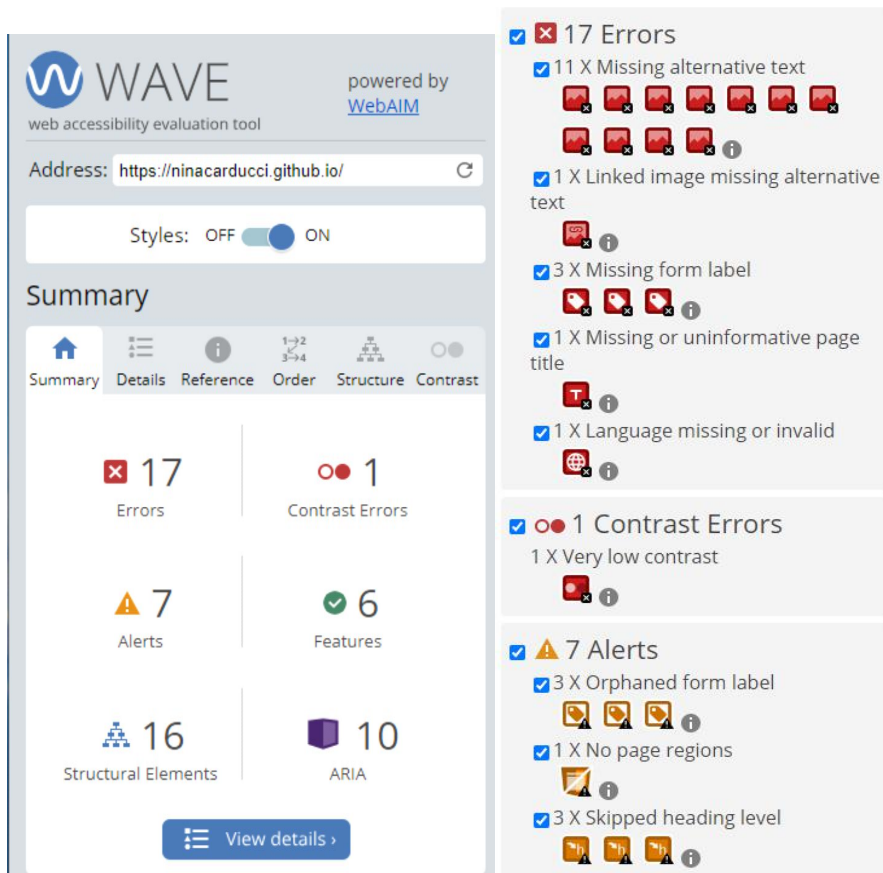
WAVE
web accessibility evaluation tool
powered by WebAIM

Address: https://ninacarducci.github.io/

Styles: OFF ON

Summary

Summary Details Reference Order Structure Contrast

17
Errors

1
Contrast Errors

7
Alerts

6
Features

16
Structural Elements

10
ARIA

View details ›

17 Errors
11 X Missing alternative text
1 X Linked image missing alternative text
3 X Missing form label
1 X Missing or uninformative page title
1 X Language missing or invalid

1 Contrast Errors
1 X Very low contrast

7 Alerts
3 X Orphaned form label
1 X No page regions
3 X Skipped heading level